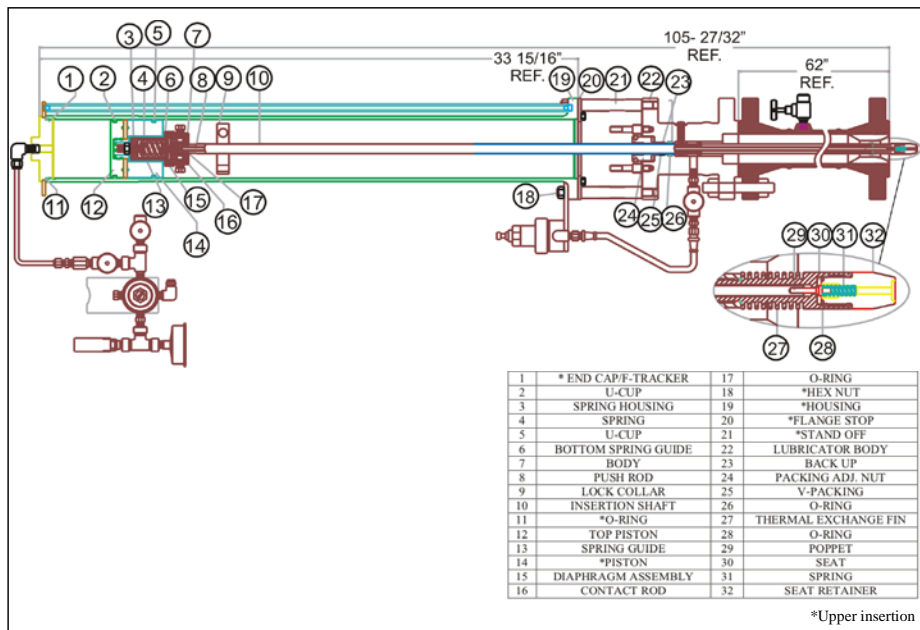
105- 27/32"
REF.

33 15/16"
REF.

62"
REF.

1 2 3 4 5 6 7 8 9 10 11 12 13 14 15 16 17 18 19 20 21 22 23 24 25 26 27 28 29 30 31 32

| 1 | * END CAP/F-TRACKER | 17 | O-RING |
|---|---|---|---|
| 2 | U-CUP | 18 | *HEX NUT |
| 3 | SPRING HOUSING | 19 | *HOUSING |
| 4 | SPRING | 20 | *FLANGE STOP |
| 5 | U-CUP | 21 | *STAND OFF |
| 6 | BOTTOM SPRING GUIDE | 22 | LUBRICATOR BODY |
| 7 | BODY | 23 | BACK UP |
| 8 | PUSH ROD | 24 | PACKING ADJ. NUT |
| 9 | LOCK COLLAR | 25 | V-PACKING |
| 10 | INSERTION SHAFT | 26 | O-RING |
| 11 | *O-RING | 27 | THERMAL EXCHANGE FIN |
| 12 | TOP PISTON | 28 | O-RING |
| 13 | SPRING GUIDE | 29 | POPPET |
| 14 | *PISTON | 30 | SEAT |
| 15 | DIAPHRAGM ASSEMBLY | 31 | SPRING |
| 16 | CONTACT ROD | 32 | SEAT RETAINER |

*Upper insertion